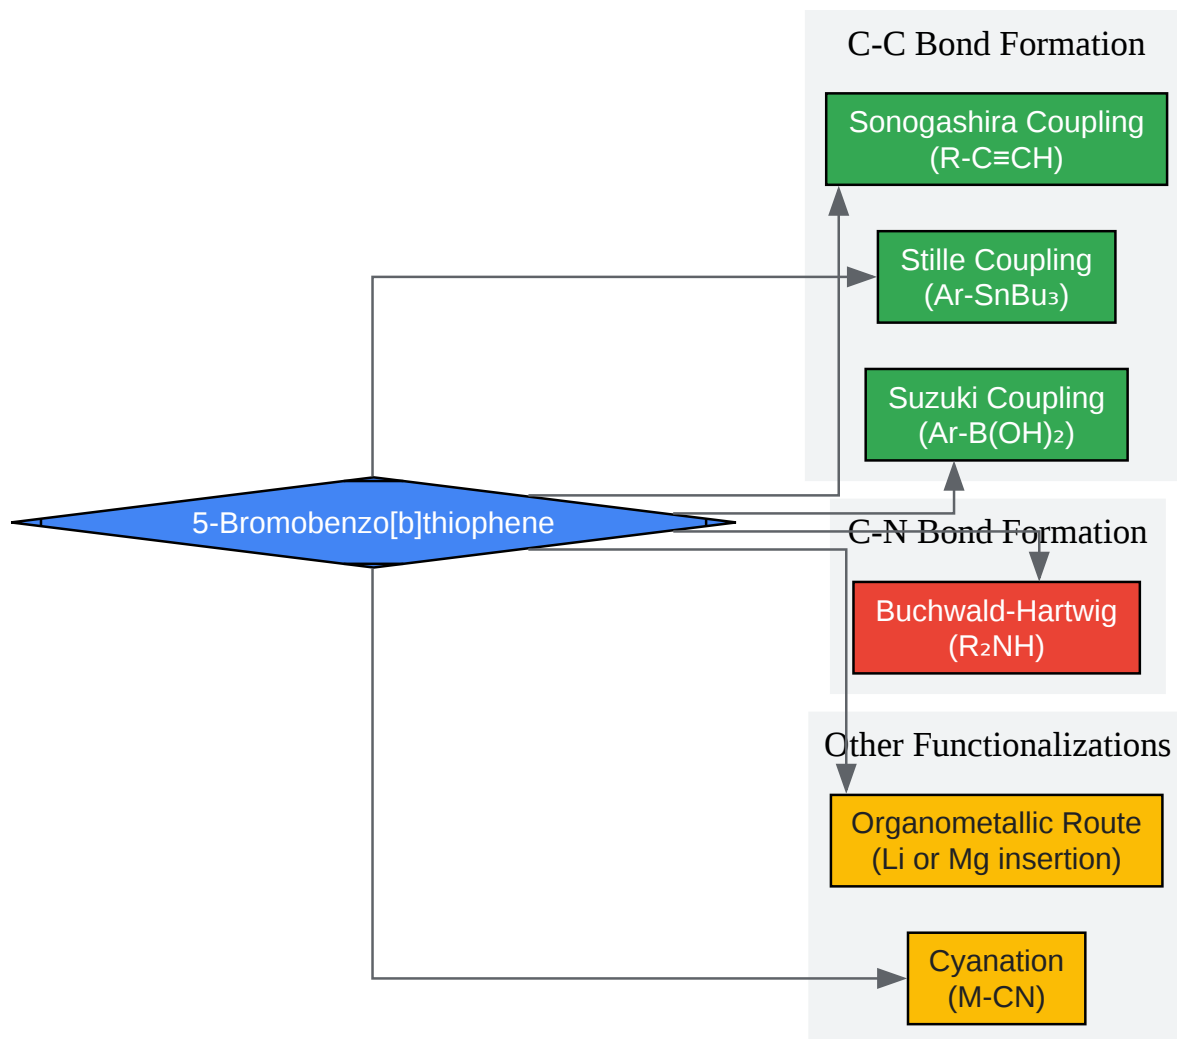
C-C Bond Formation

Sonogashira Coupling
(R-C≡CH)

Stille Coupling
(Ar-SnBu₃)

Suzuki Coupling
(Ar-B(OH)₂)

5-Bromobenzo[b]thiophene

C-N Bond Formation

Buchwald-Hartwig
(R₂NH)

Other Functionalizations

Organometallic Route
(Li or Mg insertion)

Cyanation
(M-CN)